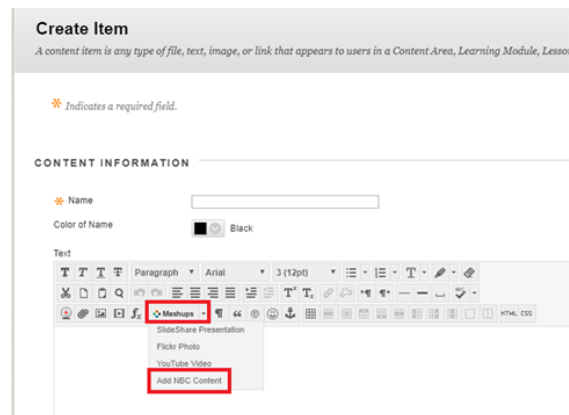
Create Item

A content item is any type of file, text, image, or link that appears to users in a Content Area, Learning Module, Lesso

* Indicates a required field.

CONTENT INFORMATION

* Name

Color of Name

Black

Text

Paragraph

Arial

3 (12pt)

Mashups

HTML CSS

SlideShare Presentation

Flickr Photo

YouTube Video

Add NBC Content